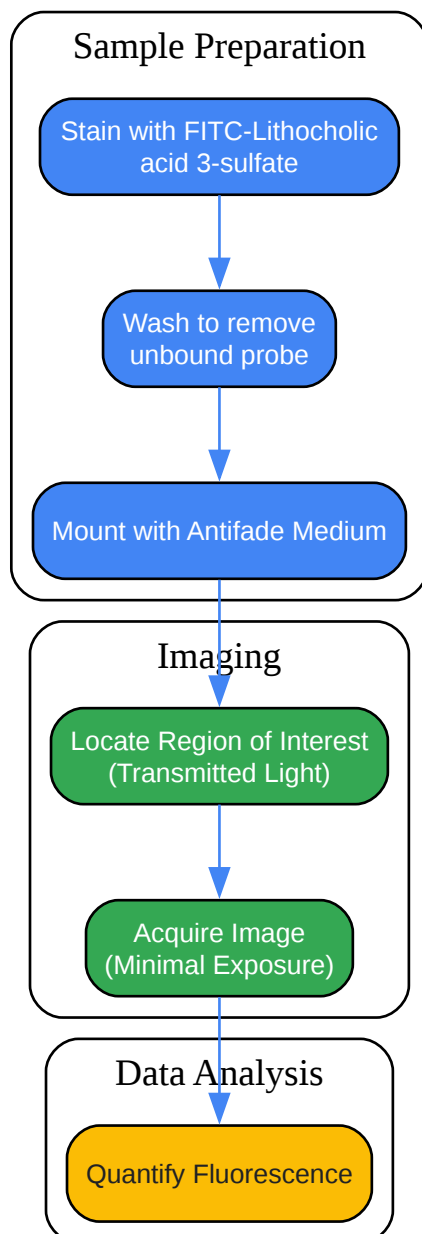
Sample Preparation

Stain with FITC-Lithocholic acid 3-sulfate

Wash to remove unbound probe

Mount with Antifade Medium

Imaging

Locate Region of Interest (Transmitted Light)

Acquire Image (Minimal Exposure)

Data Analysis

Quantify Fluorescence